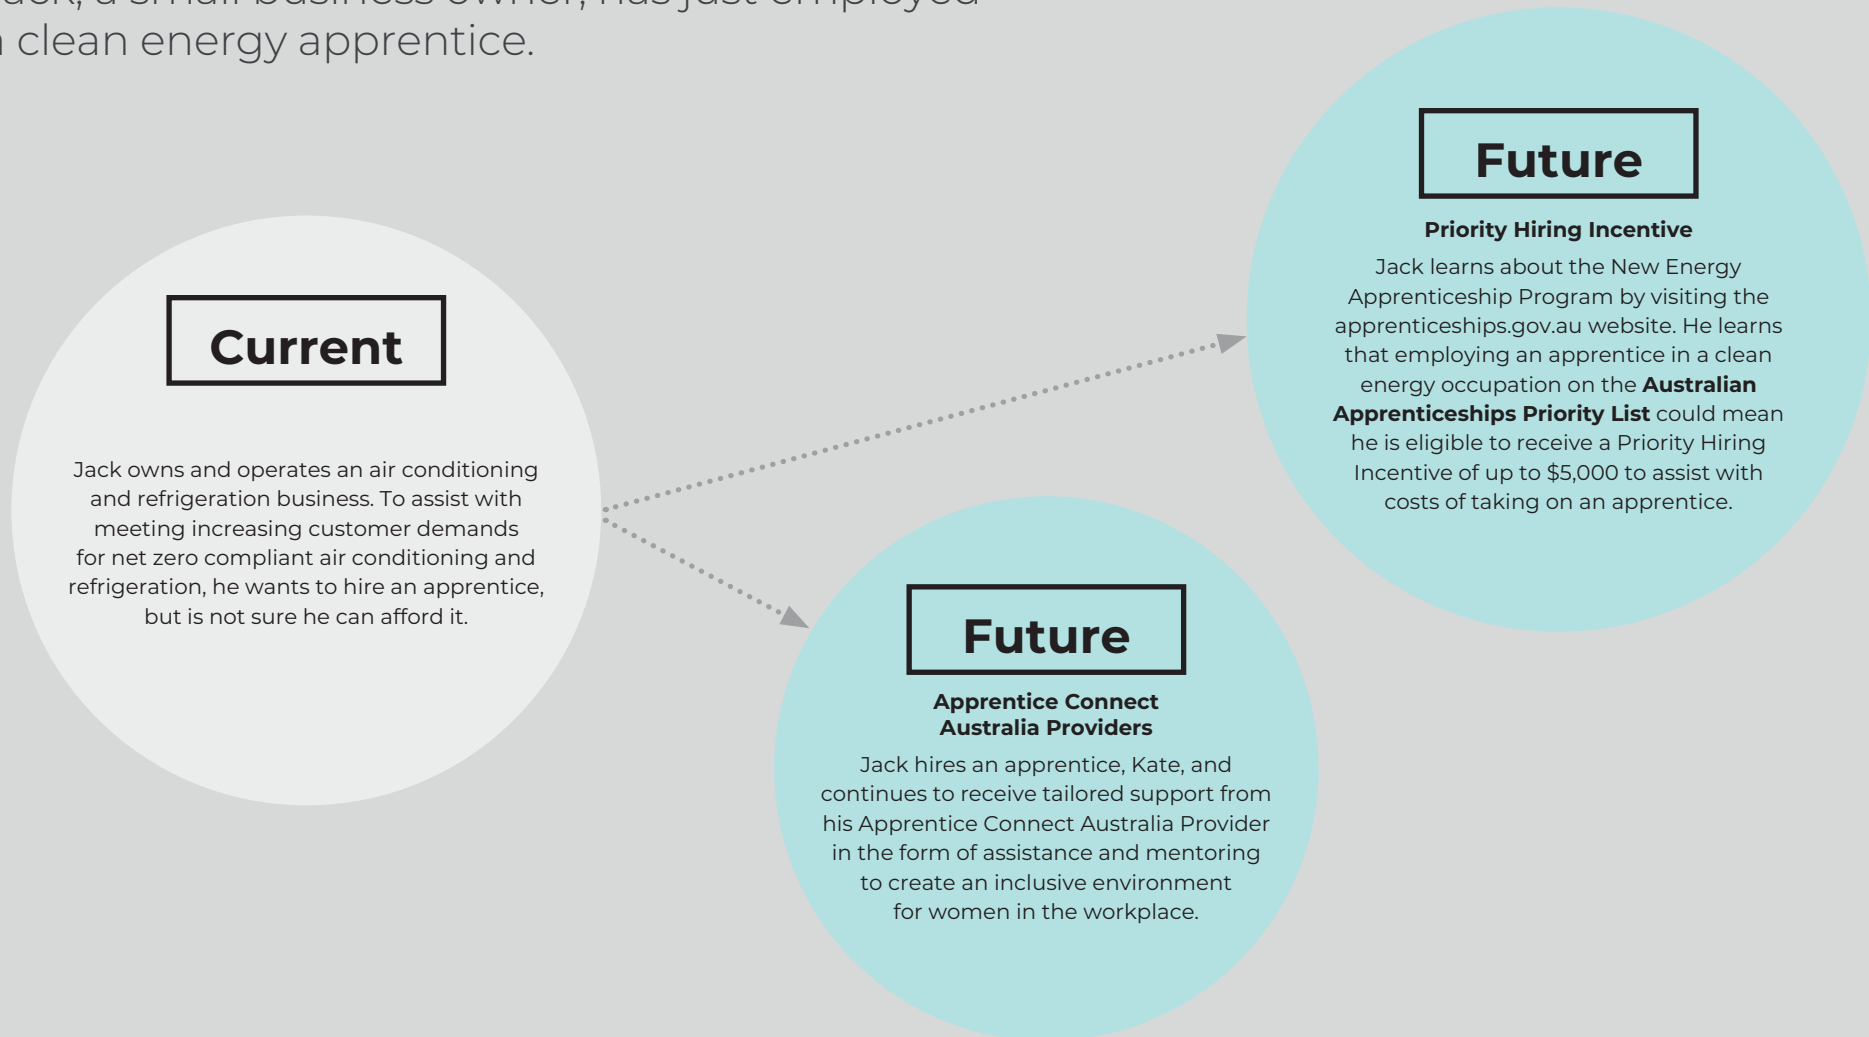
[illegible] clean energy apprentice.

Current

Jack owns and operates an air conditioning and refrigeration business. To assist with meeting increasing customer demands for net zero compliant air conditioning and refrigeration, he wants to hire an apprentice, but is not sure he can afford it.

Future

Priority Hiring Incentive

Jack learns about the New Energy Apprenticeship Program by visiting the apprenticeships.gov.au website. He learns that employing an apprentice in a clean energy occupation on the **Australian Apprenticeships Priority List** could mean he is eligible to receive a Priority Hiring Incentive of up to $5,000 to assist with costs of taking on an apprentice.

Future

Apprentice Connect Australia Providers

Jack hires an apprentice, Kate, and continues to receive tailored support from his Apprentice Connect Australia Provider in the form of assistance and mentoring to create an inclusive environment for women in the workplace.